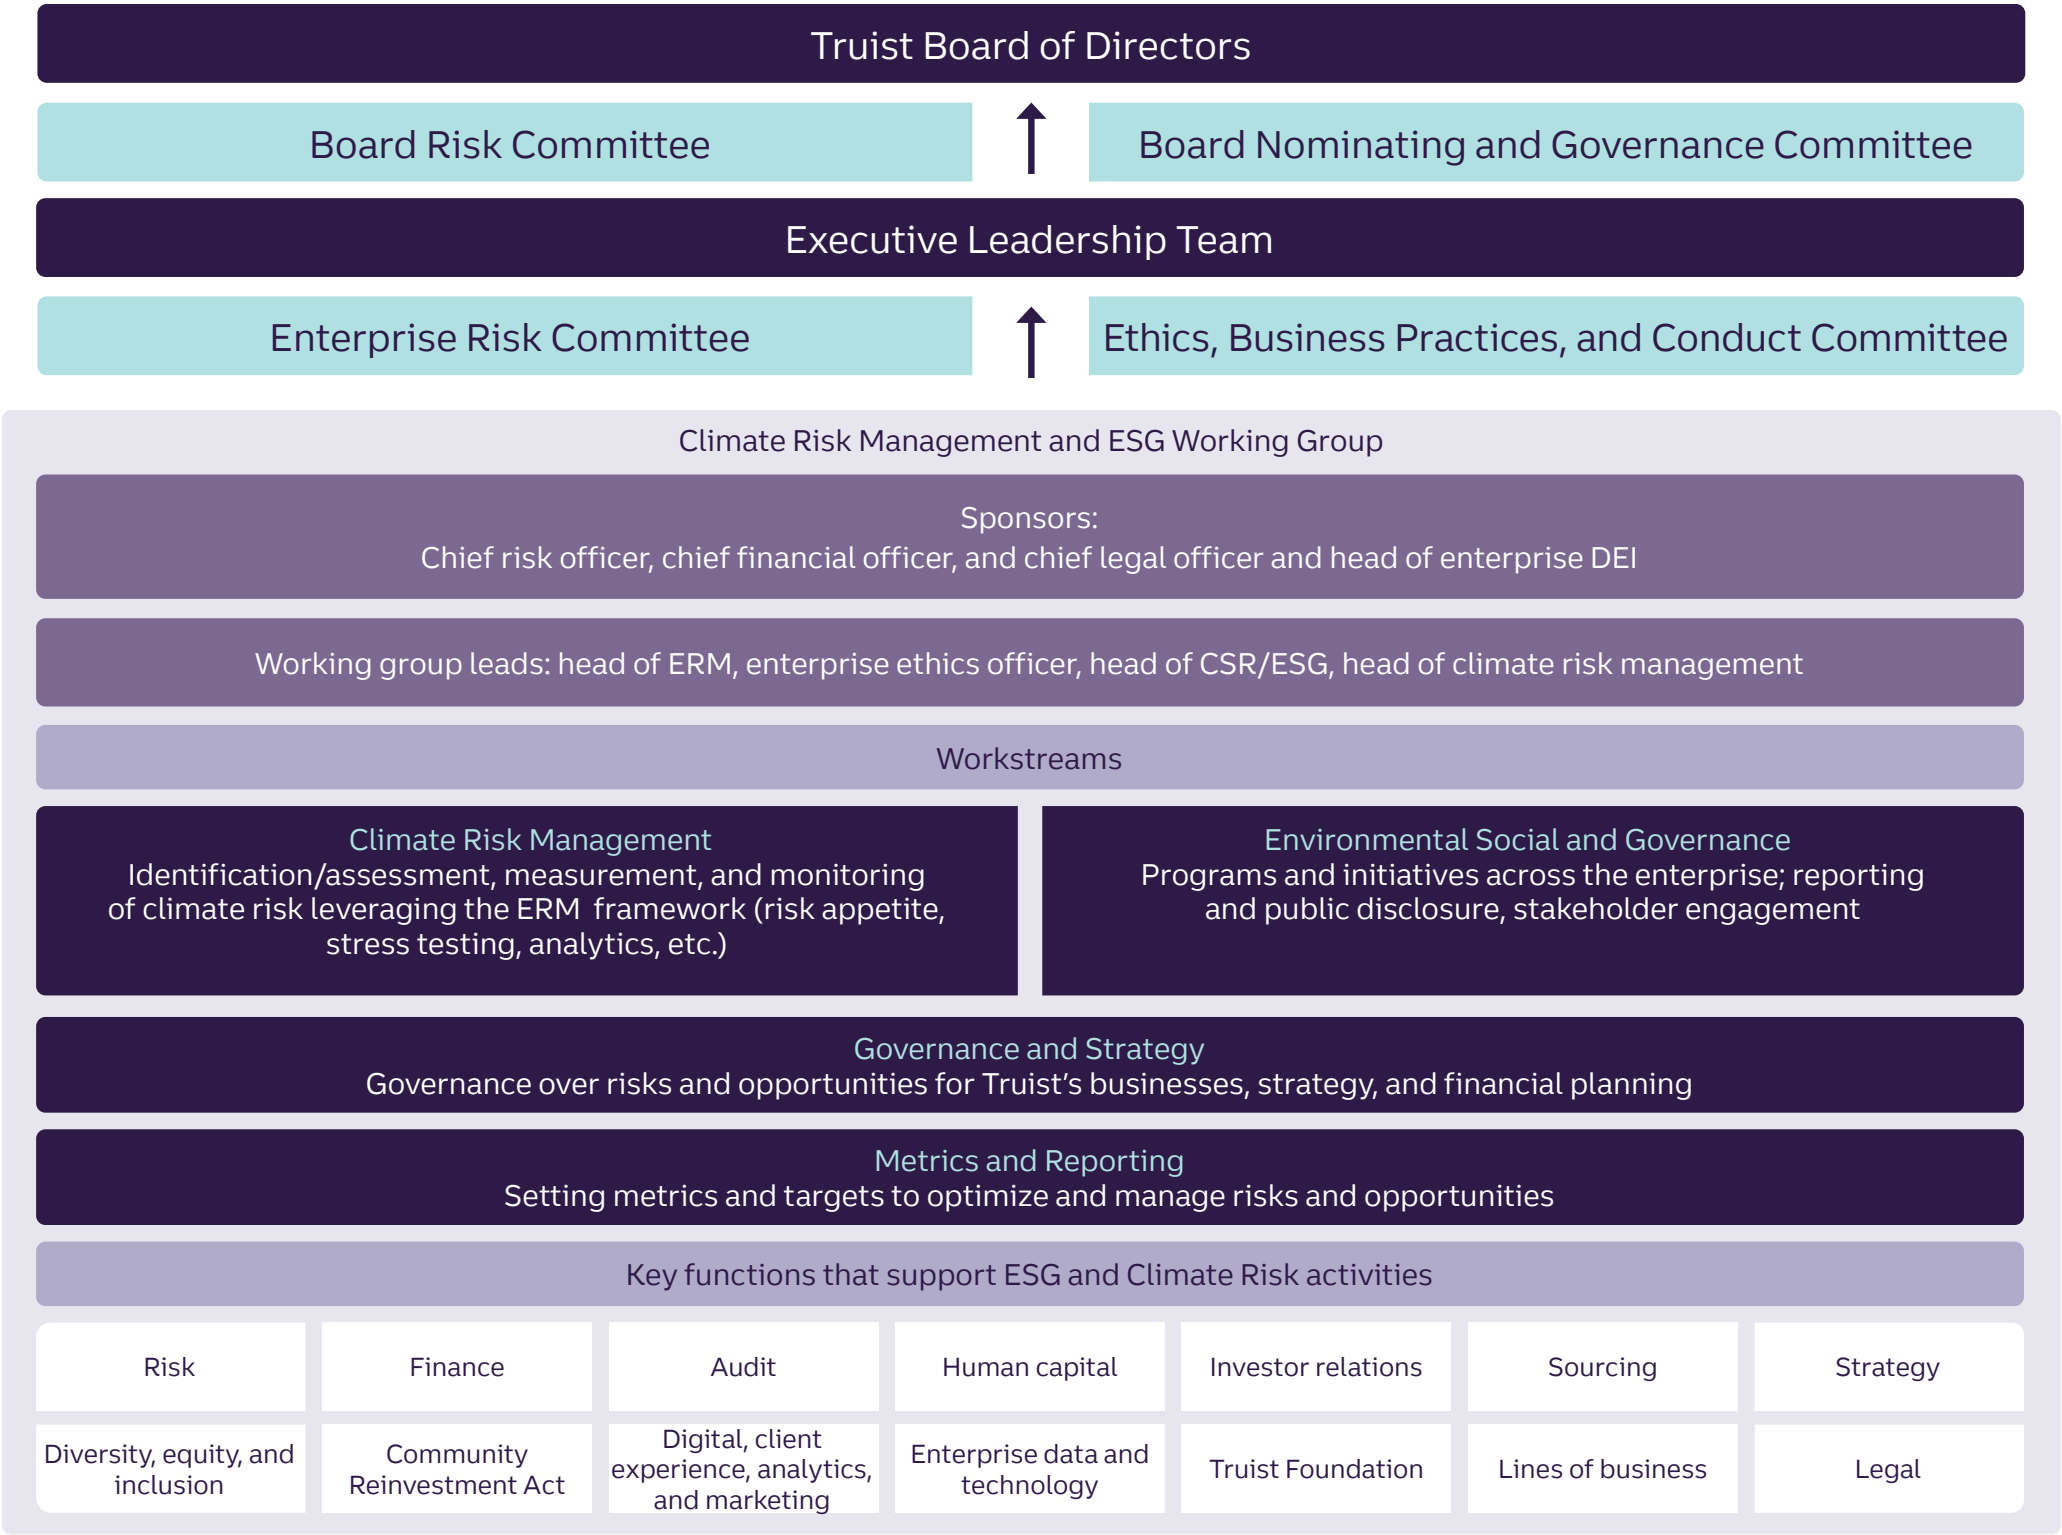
Truist Board of Directors

Board Risk Committee

Board Nominating and Governance Committee

Executive Leadership Team

Enterprise Risk Committee

Ethics, Business Practices, and Conduct Committee

Climate Risk Management and ESG Working Group

Sponsors:
Chief risk officer, chief financial officer, and chief legal officer and head of enterprise DEI

Working group leads: head of ERM, enterprise ethics officer, head of CSR/ESG, head of climate risk management

Workstreams

Climate Risk Management
Identification/assessment, measurement, and monitoring of climate risk leveraging the ERM framework (risk appetite, stress testing, analytics, etc.)

Environmental Social and Governance
Programs and initiatives across the enterprise; reporting and public disclosure, stakeholder engagement

Governance and Strategy
Governance over risks and opportunities for Truist's businesses, strategy, and financial planning

Metrics and Reporting
Setting metrics and targets to optimize and manage risks and opportunities

Key functions that support ESG and Climate Risk activities

| Risk | Finance | Audit | Human capital | Investor relations | Sourcing | Strategy |
|---|---|---|---|---|---|---|
| Diversity, equity, and inclusion | Community Reinvestment Act | Digital, client experience, analytics, and marketing | Enterprise data and technology | Truist Foundation | Lines of business | Legal |